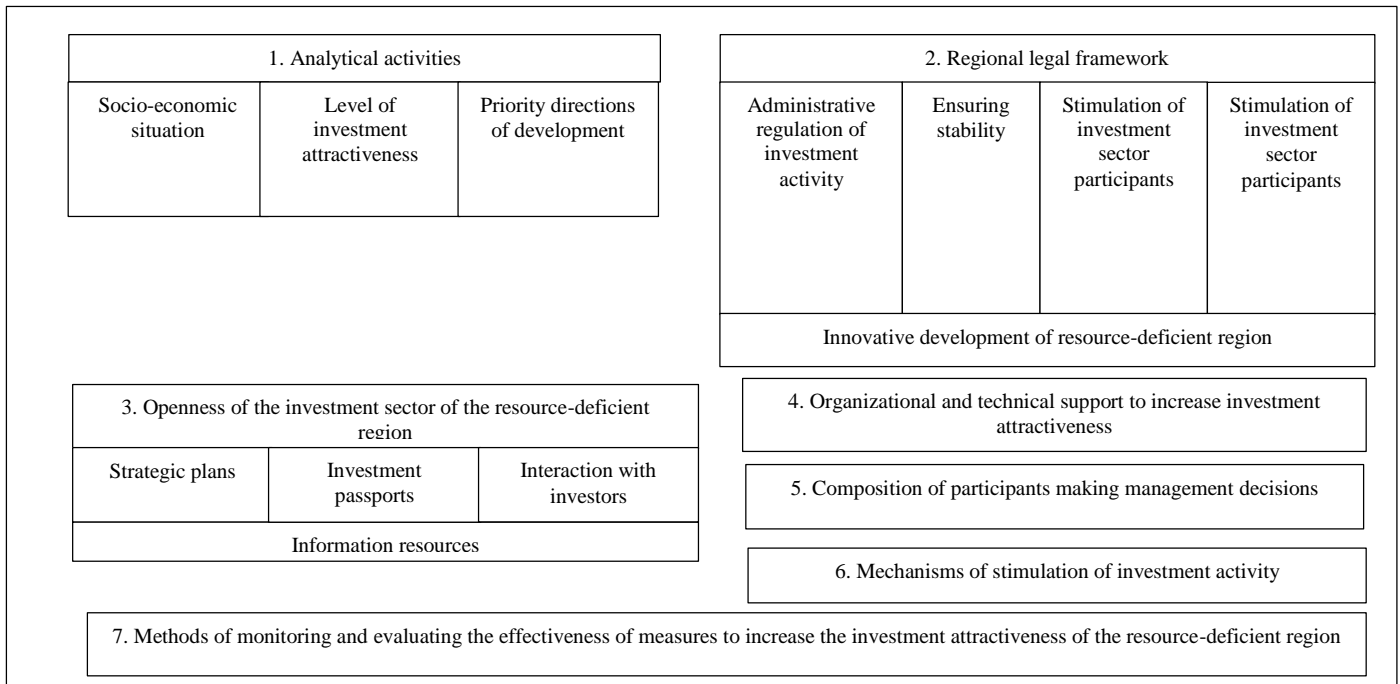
1. Analytical activities

| Socio-economic situation | Level of investment attractiveness | Priority directions of development |
|---|---|---|

2. Regional legal framework

| Administrative regulation of investment activity | Ensuring stability | Stimulation of investment sector participants | Stimulation of investment sector participants |
|---|---|---|---|

Innovative development of resource-deficient region

3. Openness of the investment sector of the resource-deficient region

| Strategic plans | Investment passports | Interaction with investors |
|---|---|---|

Information resources

4. Organizational and technical support to increase investment attractiveness

5. Composition of participants making management decisions

6. Mechanisms of stimulation of investment activity

7. Methods of monitoring and evaluating the effectiveness of measures to increase the investment attractiveness of the resource-deficient region